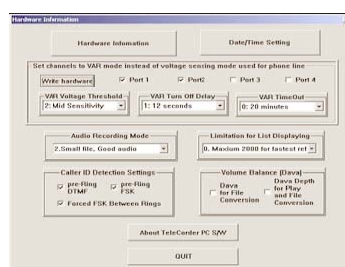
Hardware Information

Hardware Infomation

Date/Time Setting

Set channels to VAR mode instead of voltage sensing mode used for phone line

Write hardware

Port 1

Port2

Port 3

Port 4

VAR Voltage Threshold

2: Mid Sensitivity

VAR Turn Off Delay

1: 12 seconds

VAR TimeOut

0: 20 minutes

Audio Recording Mode

2.Small file, Good audio

Limitation for List Displaying

0. Maxium 2000 for fastest ref

Caller ID Detection Settings

pre-Ring DTMF

pre-Ring FSK

Forced FSK Between Rings

Volume Balance (Dava)

Dava for File Conversion

Dava Depth for Play and File Conversion

About TeleCorder PC S/W

QUIT